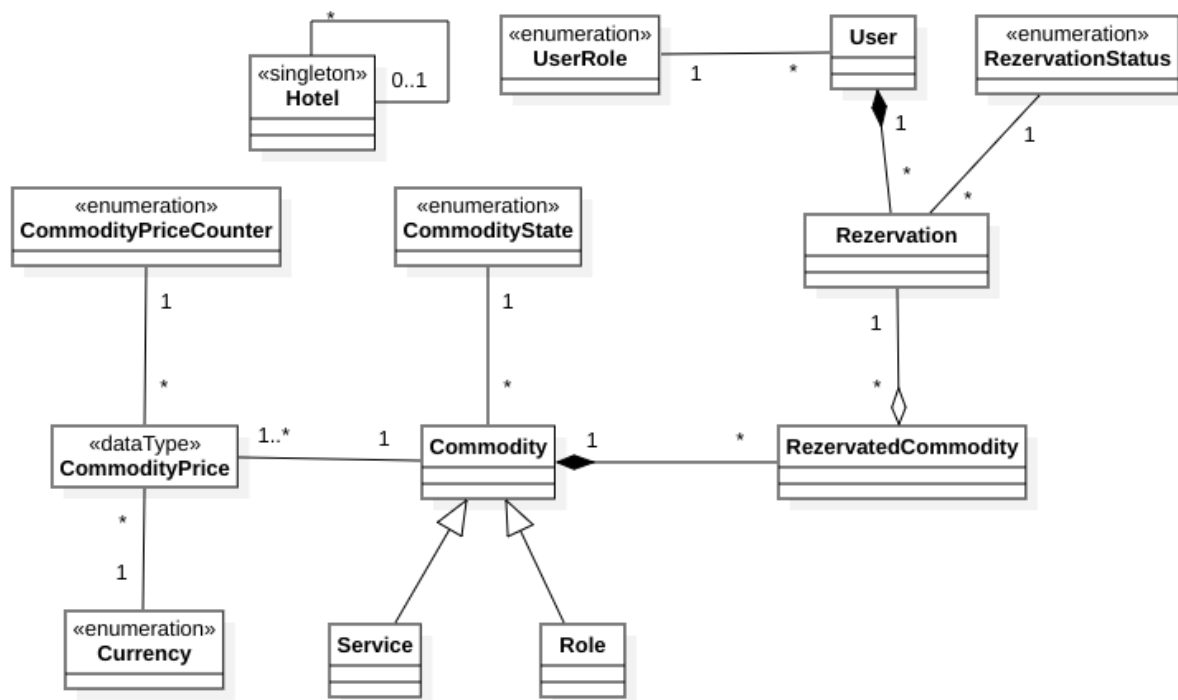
*
«singleton»
Hotel
0..1

«enumeration»
UserRole
1
*
User
«enumeration»
RezervationStatus
1
*
1
*
Rezervation

«enumeration»
CommodityPriceCounter
1
*

«enumeration»
CommodityState
1
*

1
*

«dataType»
CommodityPrice
1..*
1
Commodity
1
*
RezervatedCommodity

*
1
«enumeration»
Currency

Service
Role